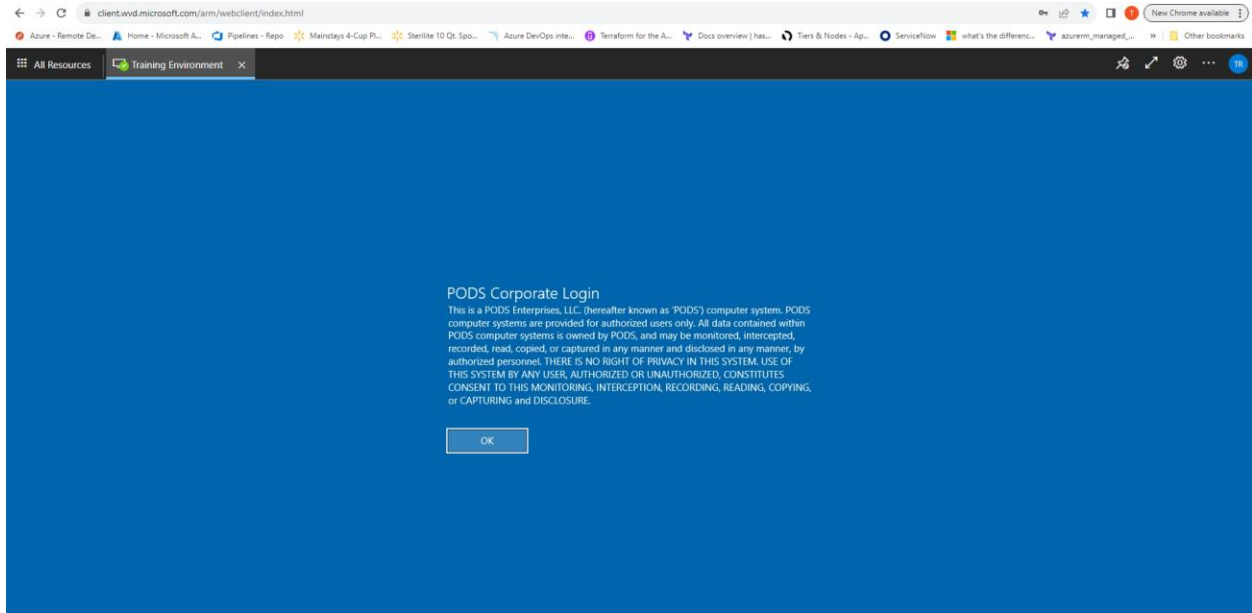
client.wvd.microsoft.com/arm/webclient/index.html

New Chrome available

Azure - Remote De... Home - Microsoft A... Pipelines - Repo Mainstays 4-Cup Pl... Sterilite 10 Qt. Spo... Azure DevOps inte... Terraform for the A... Docs overview | has... Tiers & Nodes - Ap... ServiceNow what's the differenc... azurerm_managed_... » Other bookmarks

All Resources Training Environment ×

TR

PODS Corporate Login

This is a PODS Enterprises, LLC. (hereafter known as 'PODS') computer system. PODS computer systems are provided for authorized users only. All data contained within PODS computer systems is owned by PODS, and may be monitored, intercepted, recorded, read, copied, or captured in any manner and disclosed in any manner, by authorized personnel. THERE IS NO RIGHT OF PRIVACY IN THIS SYSTEM. USE OF THIS SYSTEM BY ANY USER, AUTHORIZED OR UNAUTHORIZED, CONSTITUTES CONSENT TO THIS MONITORING, INTERCEPTION, RECORDING, READING, COPYING, or CAPTURING and DISCLOSURE.

OK